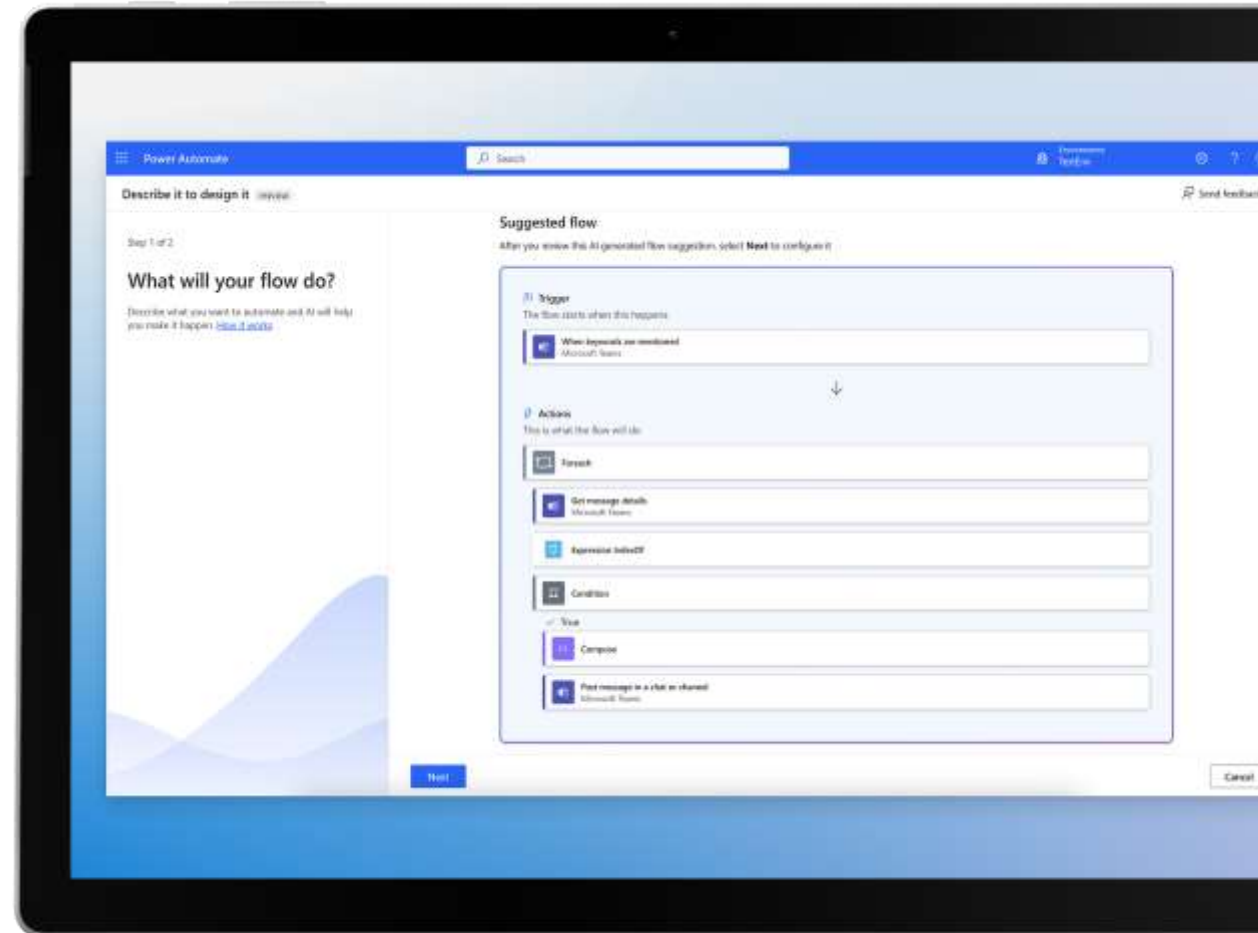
Power Automate

Search

Environments
TestEnv

Describe it to design it Preview

Send feedback

Step 1 of 2

What will your flow do?

Describe what you want to automate and AI will help you make it happen. How it works

Suggested flow

After you review this AI-generated flow suggestion, select **Next** to configure it.

Trigger

The flow starts when this happens

When keywords are mentioned
Microsoft Teams

Actions

This is what the flow will do

Foreach

Get message details
Microsoft Teams

Expression indexOf

Condition

True

Compose

Post message in a chat or channel
Microsoft Teams

Next

Cancel